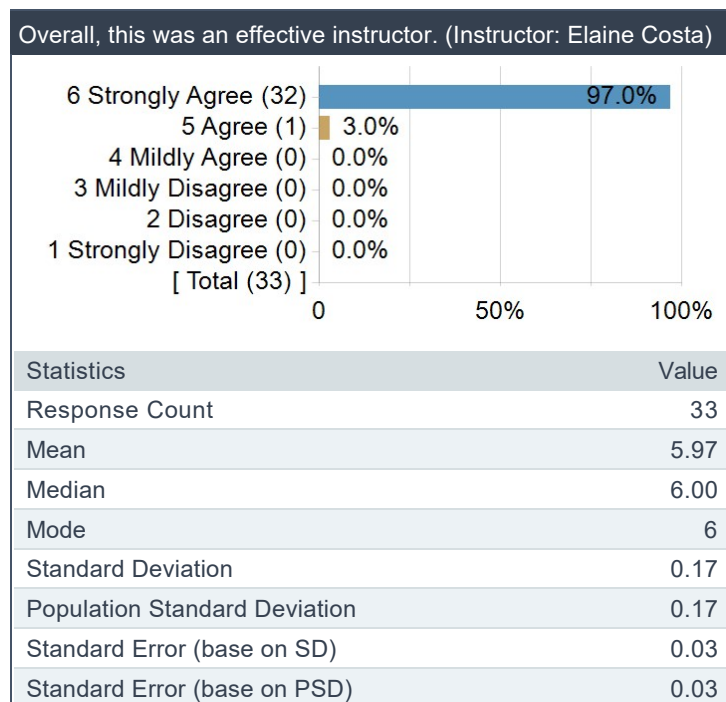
Overall, this was an effective instructor. (Instructor: Elaine Costa)

6 Strongly Agree (32) 97.0%
5 Agree (1) 3.0%
4 Mildly Agree (0) 0.0%
3 Mildly Disagree (0) 0.0%
2 Disagree (0) 0.0%
1 Strongly Disagree (0) 0.0%
[ Total (33) ]

0 50% 100%

| Statistics | Value |
|---|---|
| Response Count | 33 |
| Mean | 5.97 |
| Median | 6.00 |
| Mode | 6 |
| Standard Deviation | 0.17 |
| Population Standard Deviation | 0.17 |
| Standard Error (base on SD) | 0.03 |
| Standard Error (base on PSD) | 0.03 |